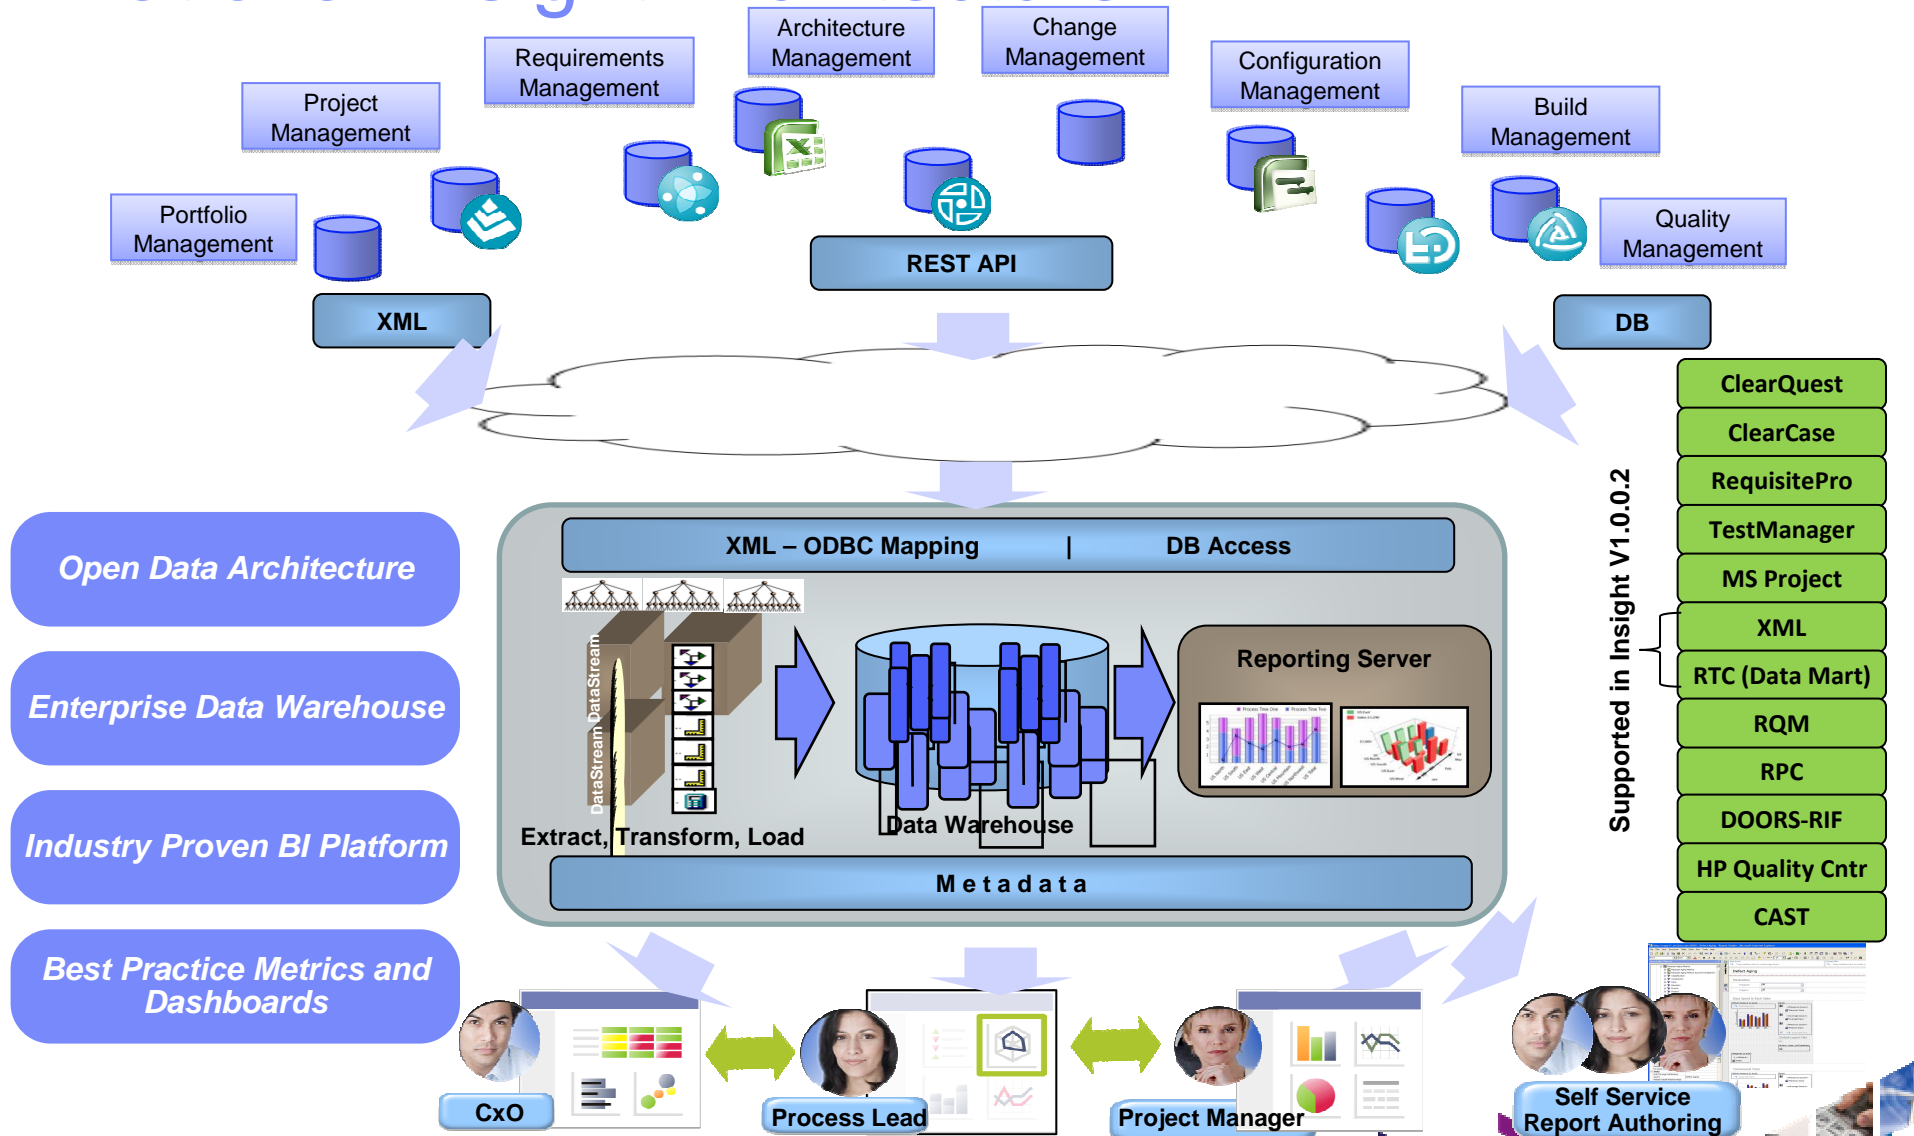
Architecture Management

Change Management

Requirements Management

Configuration Management

Project Management

Build Management

Portfolio Management

Quality Management

REST API

XML

DB

ClearQuest
ClearCase
RequisitePro
TestManager
MS Project
XML
RTC (Data Mart)
RQM
RPC
DOORS-RIF
HP Quality Cntr
CAST

Supported in Insight V1.0.0.2

Open Data Architecture

Enterprise Data Warehouse

Industry Proven BI Platform

Best Practice Metrics and Dashboards

XML – ODBC Mapping | DB Access

DataStream DataStream

Reporting Server

Extract, Transform, Load

Data Warehouse

M e t a d a t a

CxO

Process Lead

Project Manager

Self Service Report Authoring